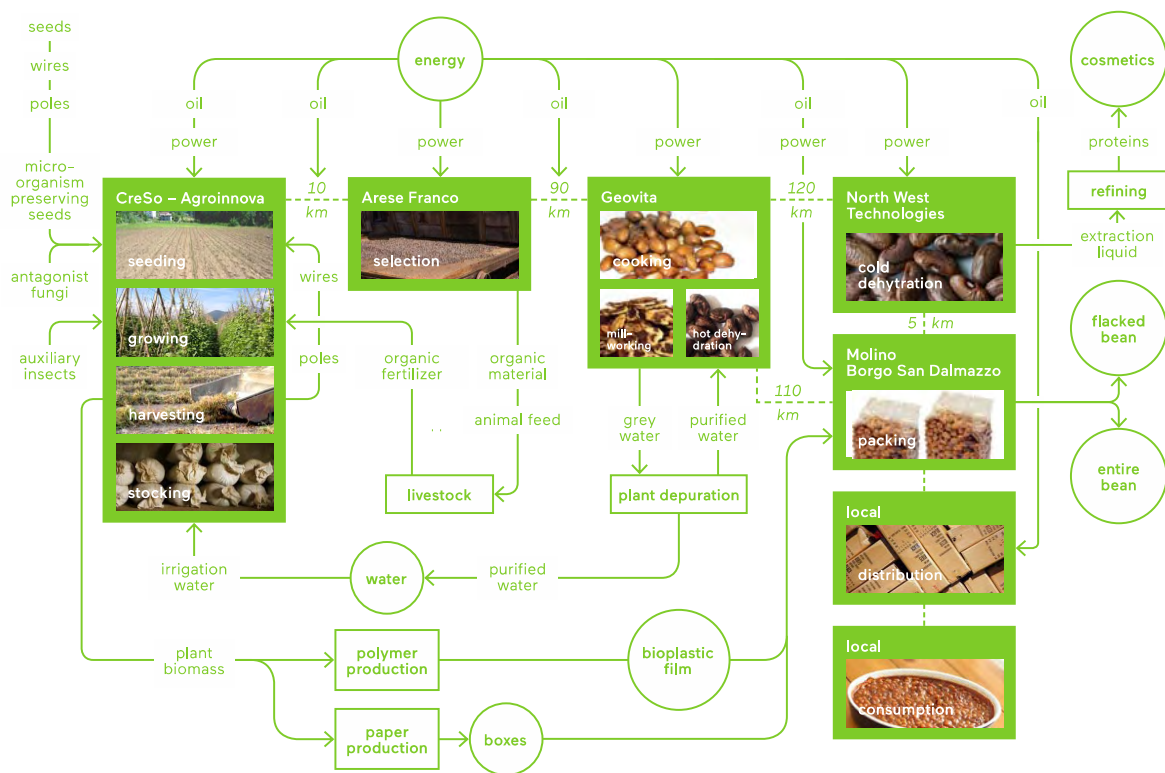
seeds
wires
poles
micro-organism preserving seeds
antagonist fungi
auxiliary insects

energy

oil
power
oil
power
oil
power
oil
power
power
oil

cosmetics
proteins
refining
extraction liquid

CreSo – Agroinnova
seeding
growing
harvesting
stocking

10 km
Arese Franco
selection
90 km
Geovita
cooking
mill-working
hot dehydration
120 km
North West Technologies
cold dehytration

wires
poles
organic fertilizer
organic material
animal feed
livestock

grey water
purified water
plant depuration

5 km
Molino Borgo San Dalmazzo
packing
110 km

flacked bean
entire bean

irrigation water
water
purified water

local
distribution
local
consumption

plant biomass
polymer production
bioplastic film
paper production
boxes